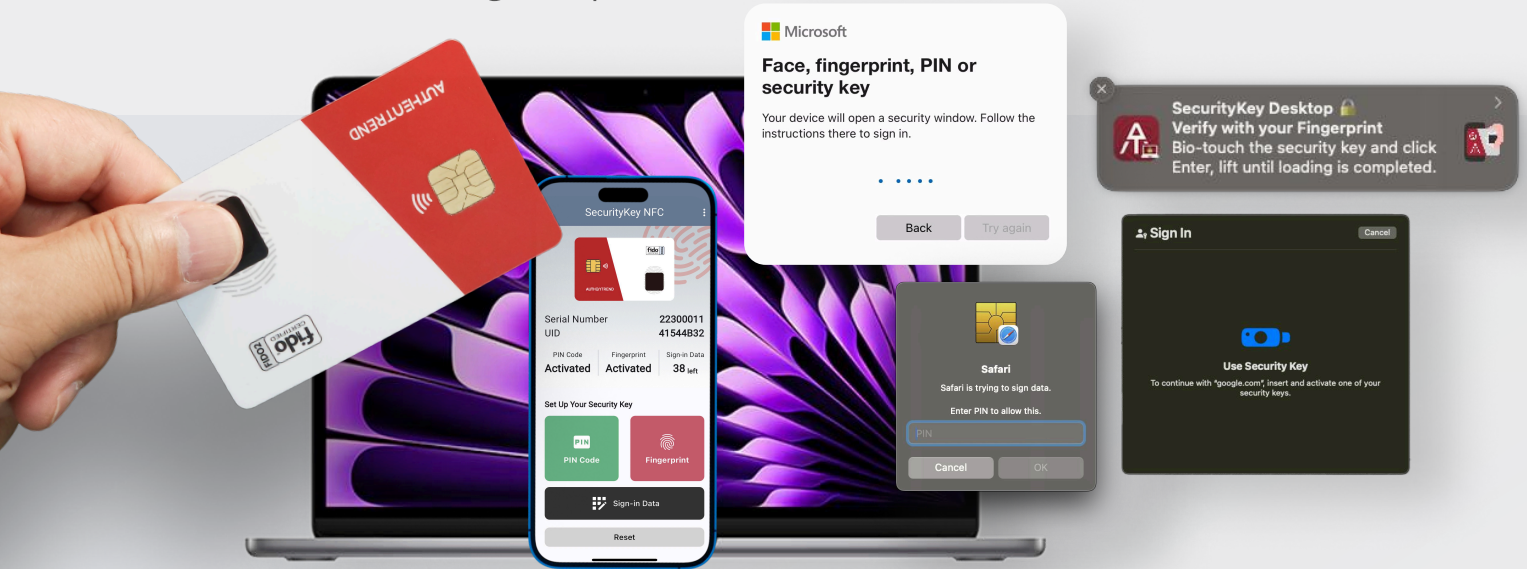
AUTHENTREND

FIDO2 CERTIFIED fido

SecurityKey NFC

fido

AUTHENTREND

Serial Number 22300011
UID 41544B32

PIN Code Activated
Fingerprint Activated
Sign-in Data 38 left

Set Up Your Security Key

PIN
PIN Code

Fingerprint

Sign-in Data

Reset

Microsoft

Face, fingerprint, PIN or security key

Your device will open a security window. Follow the instructions there to sign in.

Back
Try again

SecurityKey Desktop
Verify with your Fingerprint
Bio-touch the security key and click Enter, lift until loading is completed.

Safari
Safari is trying to sign data.
Enter PIN to allow this.
PIN
Cancel
OK

Sign In
Cancel

Use Security Key
To continue with "google.com", insert and activate one of your security keys.